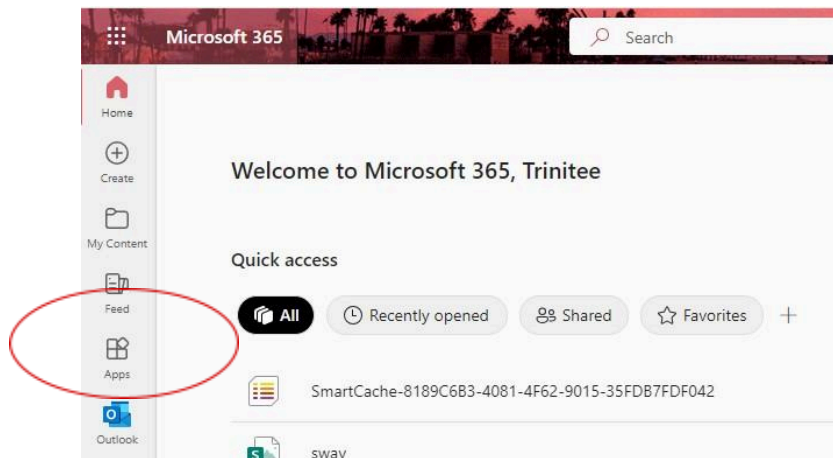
Microsoft 365

Search

Home

Create

My Content

Feed

Apps

Outlook

Welcome to Microsoft 365, Trinitee

Quick access

All

Recently opened

Shared

Favorites

+

SmartCache-8189C6B3-4081-4F62-9015-35FDB7FDF042

sway